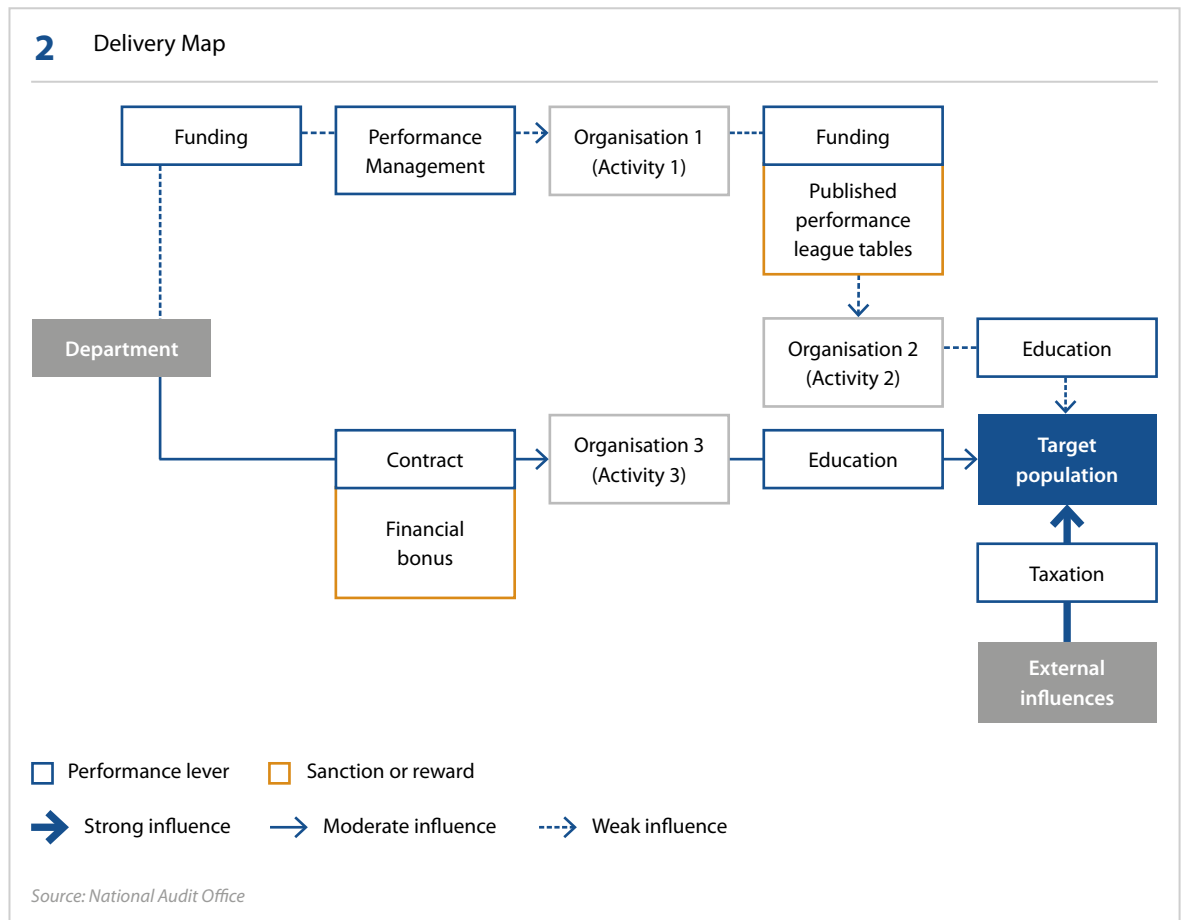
2 Delivery Map

Funding

Performance Management

Organisation 1 (Activity 1)

Funding

Published performance league tables

Department

Organisation 2 (Activity 2)

Education

Contract

Financial bonus

Organisation 3 (Activity 3)

Education

Target population

Taxation

External influences

Performance lever

Sanction or reward

Strong influence

Moderate influence

Weak influence

Source: National Audit Office